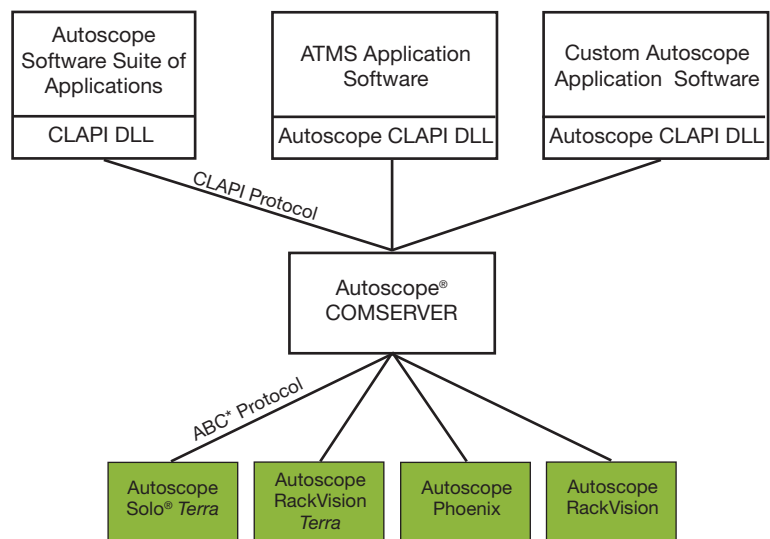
Autoscope Software Suite of Applications

CLAPI DLL

ATMS Application Software

Autoscope CLAPI DLL

Custom Autoscope Application Software

Autoscope CLAPI DLL

CLAPI Protocol

Autoscope® COMSERVER

ABC* Protocol

Autoscope Solo® *Terra*

Autoscope RackVision *Terra*

Autoscope Phoenix

Autoscope RackVision